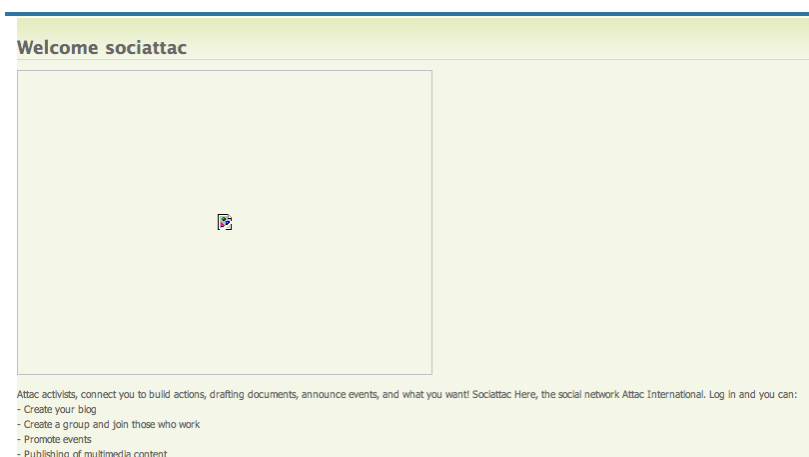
Welcome sociattac

Attac activists, connect you to build actions, drafting documents, announce events, and what you want! Sociattac Here, the social network Attac International. Log in and you can:
- Create your blog
- Create a group and join those who work
- Promote events
- Publishing of multimedia content